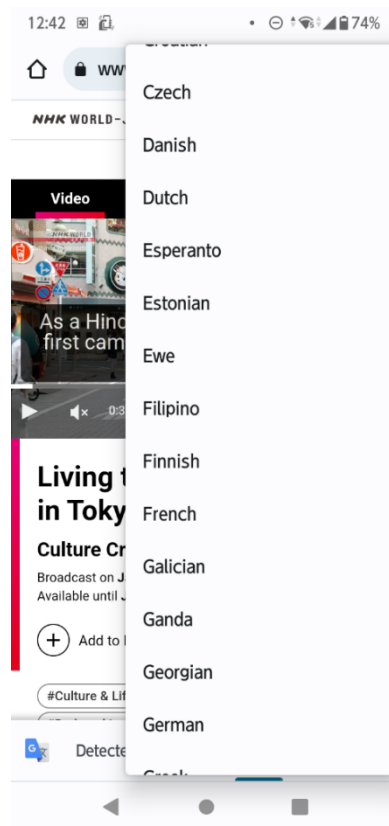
12:42

74%

ww

NHK WORLD-J

Video

As a Hind
first cam

0:3

Living t
in Toky

Culture Cr

Broadcast on J
Available until J

Add to

#Culture & Lif

Detecte

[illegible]

Czech

Danish

Dutch

Esperanto

Estonian

Ewe

Filipino

Finnish

French

Galician

Ganda

Georgian

German

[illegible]